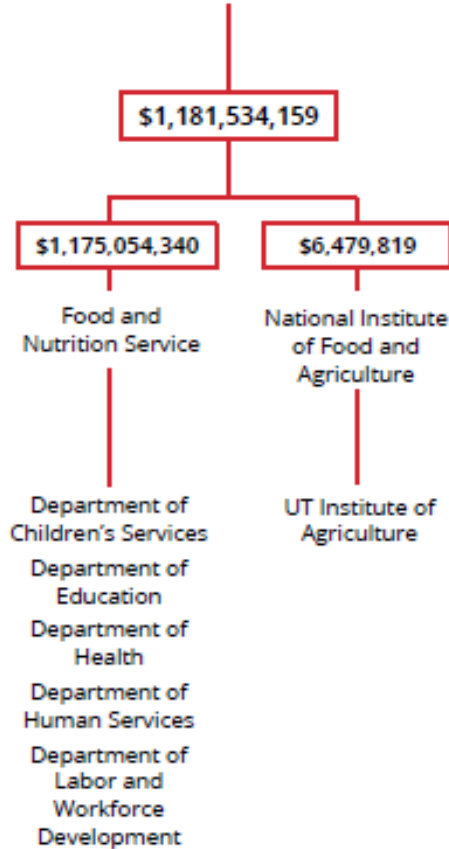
$1,181,534,159

$1,175,054,340

Food and Nutrition Service

Department of Children's Services

Department of Education

Department of Health

Department of Human Services

Department of Labor and Workforce Development

$6,479,819

National Institute of Food and Agriculture

UT Institute of Agriculture